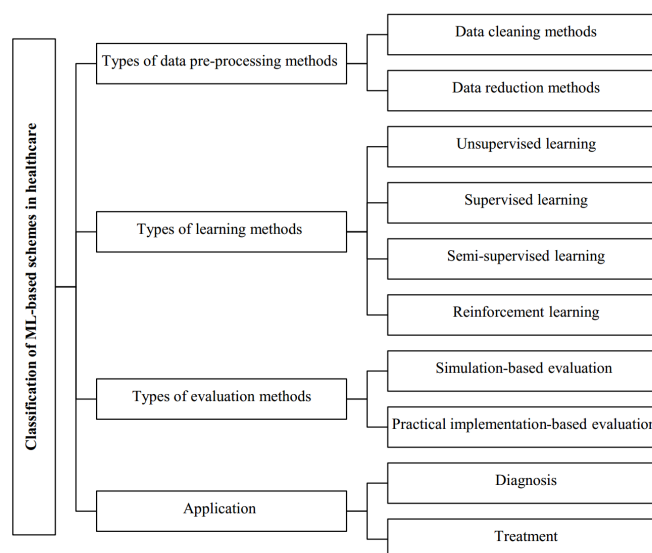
Classification of ML-based schemes in healthcare

Types of data pre-processing methods

Data cleaning methods

Data reduction methods

Types of learning methods

Unsupervised learning

Supervised learning

Semi-supervised learning

Reinforcement learning

Types of evaluation methods

Simulation-based evaluation

Practical implementation-based evaluatio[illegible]

Application

Diagnosis

Treatment